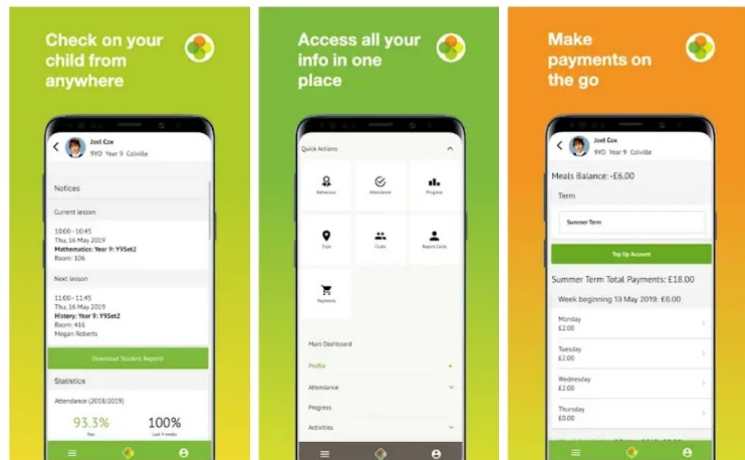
Check on your child from anywhere

Joel Cox
9YO Year 9 Colville

Notices

Current lesson

10:00 - 10:45
Thu, 16 May 2019
Mathematics: Year 9: Y9Set2
Room: 106

Next lesson

11:00 - 11:45
Thu, 16 May 2019
History: Year 9: Y9Set2
Room: 416
Megan Roberts

Download Student Reports

Statistics

Attendance (2018/2019)

93.3%
Year

100%
Last 4 weeks

Access all your info in one place

Quick Actions

Behaviour

Attendance

Progress

Trips

Clubs

Report Cards

Payments

Main Dashboard

Profile

Attendance

Progress

Activities

Make payments on the go

Joel Cox
9YO Year 9 Colville

Meals Balance: -£6.00

Term

Summer Term

Top Up Account

Summer Term Total Payments: £18.00

Week beginning 13 May 2019: £6.00

Monday
£2.00

Tuesday
£2.00

Wednesday
£2.00

Thursday
£0.00